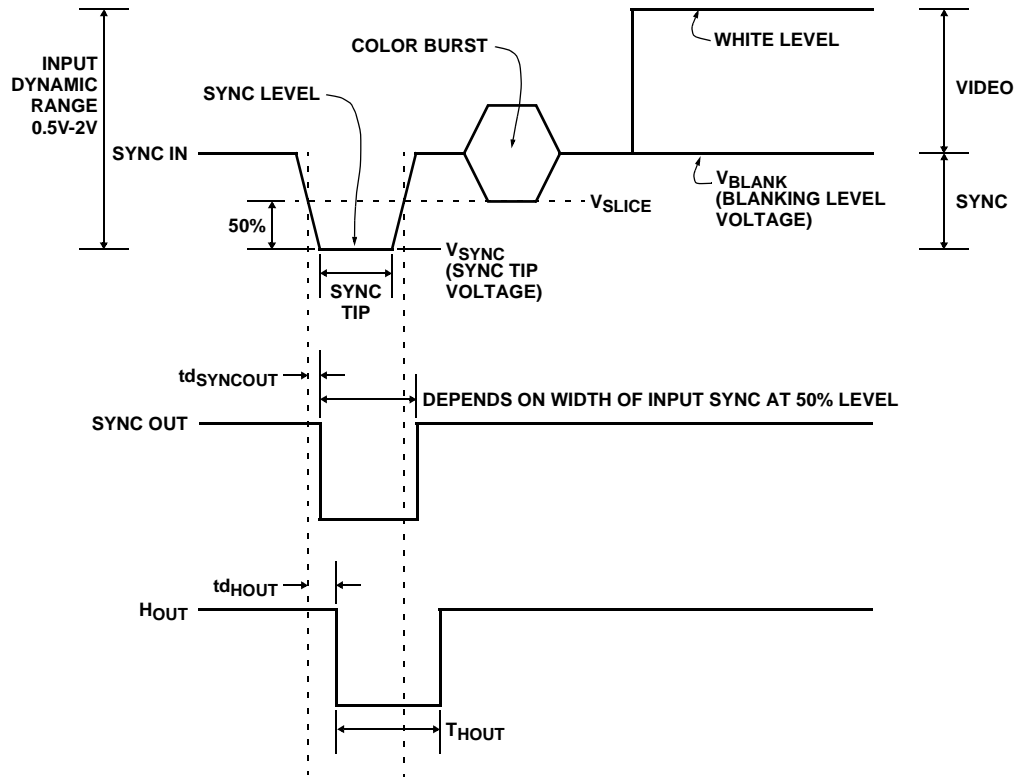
INPUT DYNAMIC RANGE 0.5V-2V

SYNC LEVEL

COLOR BURST

WHITE LEVEL

VIDEO

SYNC IN

$V_{BLANK}$ (BLANKING LEVEL VOLTAGE)

SYNC

50%

$V_{SLICE}$

$V_{SYNC}$ (SYNC TIP VOLTAGE)

SYNC TIP

$td_{SYNCOUT}$

DEPENDS ON WIDTH OF INPUT SYNC AT 50% LEVEL

SYNC OUT

$td_{HOUT}$

$H_{OUT}$

$T_{HOUT}$